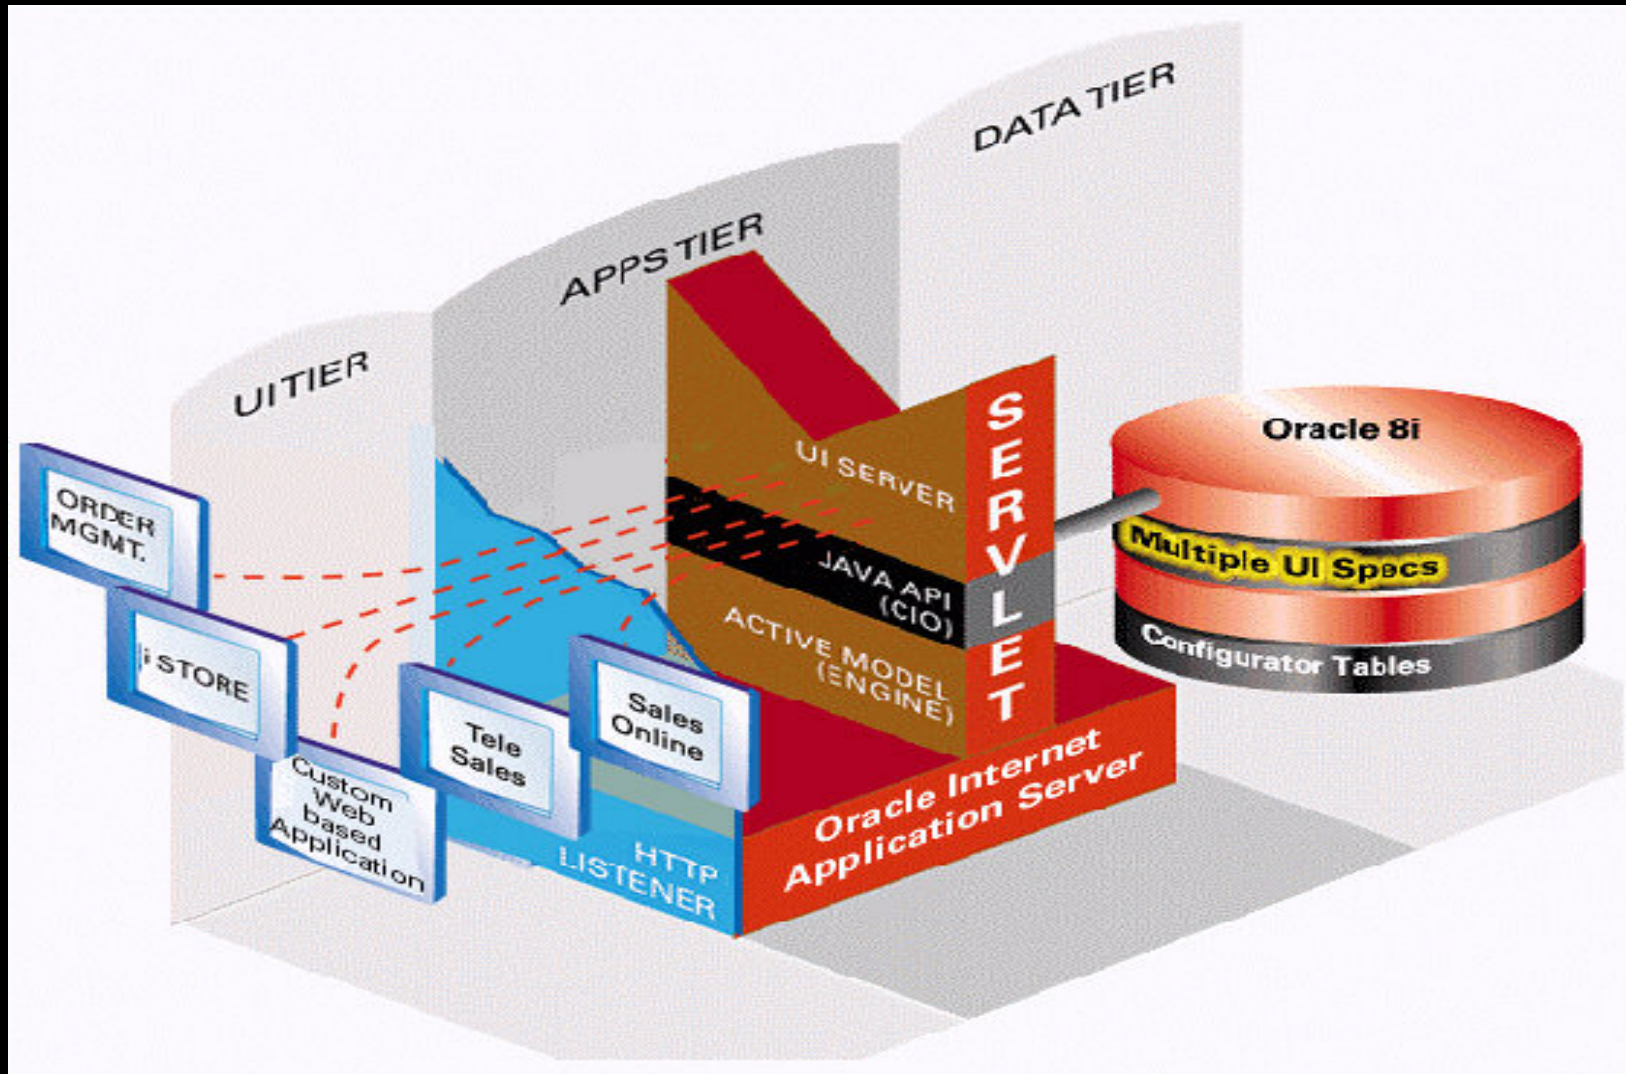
DATA TIER

APPS TIER

UI TIER

ORDER MGMT.

i STORE

Custom Web based Application

Tele Sales

Sales Online

UI SERVER

JAVA API (CIO)

ACTIVE MODEL (ENGINE)

SERVLET

HTTP LISTENER

Oracle Internet Application Server

Oracle 8i

Multiple UI Specs

Configurator Tables